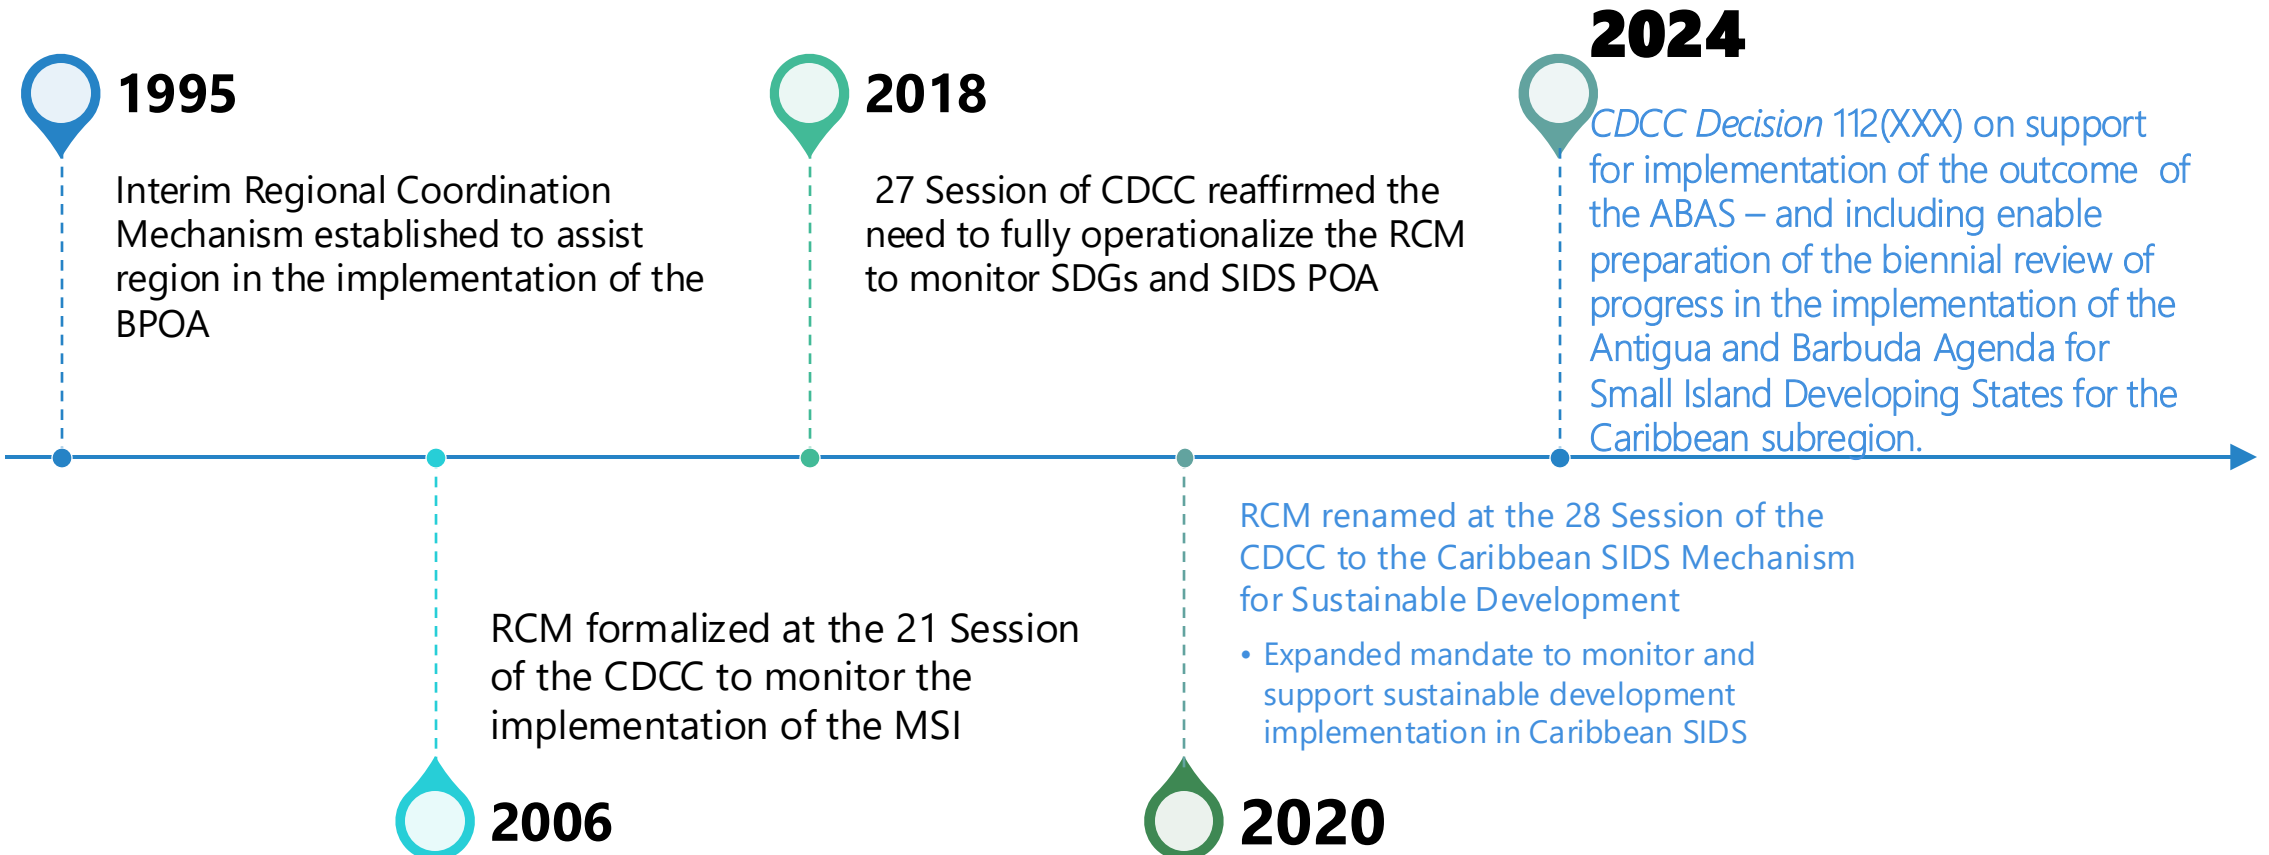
1995

Interim Regional Coordination Mechanism established to assist region in the implementation of the BPOA

2018

27 Session of CDCC reaffirmed the need to fully operationalize the RCM to monitor SDGs and SIDS POA

2024

CDCC Decision 112(XXX) on support for implementation of the outcome of the ABAS – and including enable preparation of the biennial review of progress in the implementation of the Antigua and Barbuda Agenda for Small Island Developing States for the Caribbean subregion.

RCM formalized at the 21 Session of the CDCC to monitor the implementation of the MSI

2006

RCM renamed at the 28 Session of the CDCC to the Caribbean SIDS Mechanism for Sustainable Development

• Expanded mandate to monitor and support sustainable development implementation in Caribbean SIDS

2020